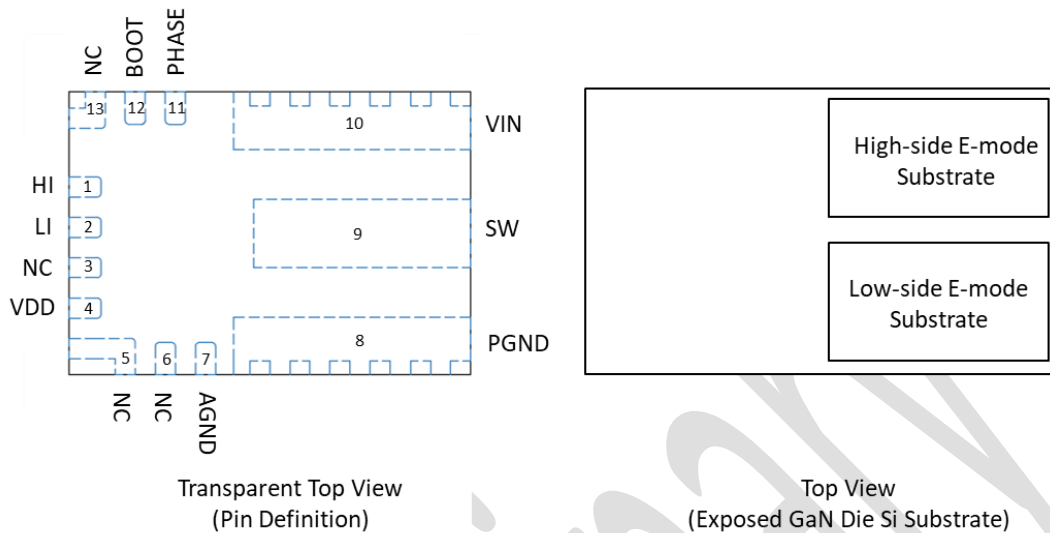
NC
BOOT
PHASE
13
12
11
10
VIN
HI
1
LI
2
NC
3
VDD
4
9
SW
8
PGND
5
6
7
NC
NC
AGND

Transparent Top View
(Pin Definition)

High-side E-mode Substrate

Low-side E-mode Substrate

Top View
(Exposed GaN Die Si Substrate)